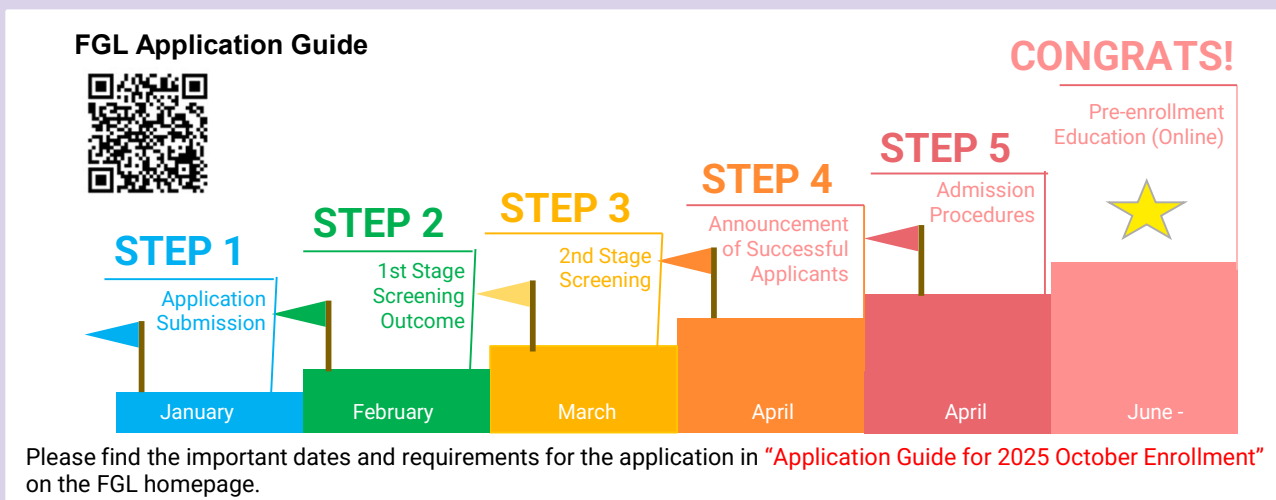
FGL Application Guide

CONGRATS!

Pre-enrollment Education (Online)

STEP 5

Admission Procedures

STEP 4

Announcement of Successful Applicants

STEP 3

2nd Stage Screening

STEP 2

1st Stage Screening Outcome

STEP 1

Application Submission

January

February

March

April

April

June -

Please find the important dates and requirements for the application in “Application Guide for 2025 October Enrollment” on the FGL homepage.